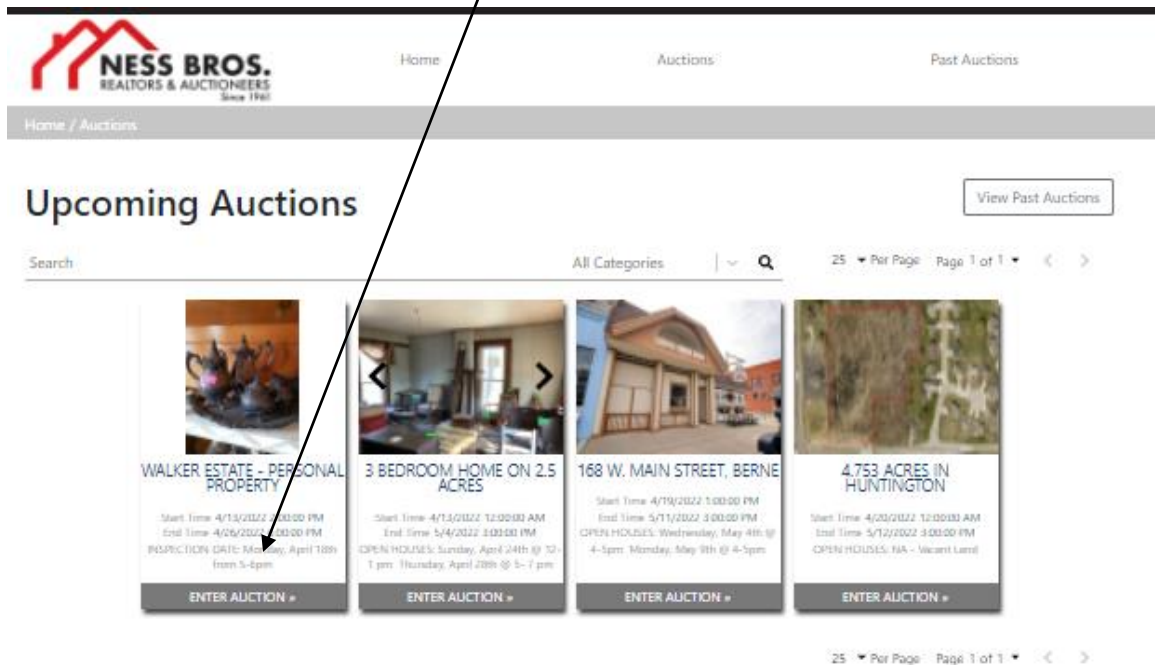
NESS BROS.
REALTORS & AUCTIONEERS
Since 1961

Home

Auctions

Past Auctions

Home / Auctions

Upcoming Auctions

View Past Auctions

Search

All Categories

25 Per Page Page 1 of 1

WALKER ESTATE - PERSONAL PROPERTY

Start Time 4/13/2022 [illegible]:00:00 PM
End Time 4/26/2022 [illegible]:00:00 PM
INSPECTION DATE: Monday, April 18th from 5-6pm

ENTER AUCTION »

3 BEDROOM HOME ON 2.5 ACRES

Start Time 4/13/2022 12:00:00 AM
End Time 5/4/2022 3:00:00 PM
OPEN HOUSES: Sunday, April 24th @ 12-1 pm Thursday, April 28th @ 5-7 pm

ENTER AUCTION »

168 W. MAIN STREET, BERNE

Start Time 4/19/2022 1:00:00 PM
End Time 5/11/2022 3:00:00 PM
OPEN HOUSES: Wednesday, May 4th @ 4-5pm Monday, May 9th @ 4-5pm

ENTER AUCTION »

4.753 ACRES IN HUNTINGTON

Start Time 4/20/2022 12:00:00 AM
End Time 5/12/2022 3:00:00 PM
OPEN HOUSES: NA - Vacant Land

ENTER AUCTION »

25 Per Page Page 1 of 1